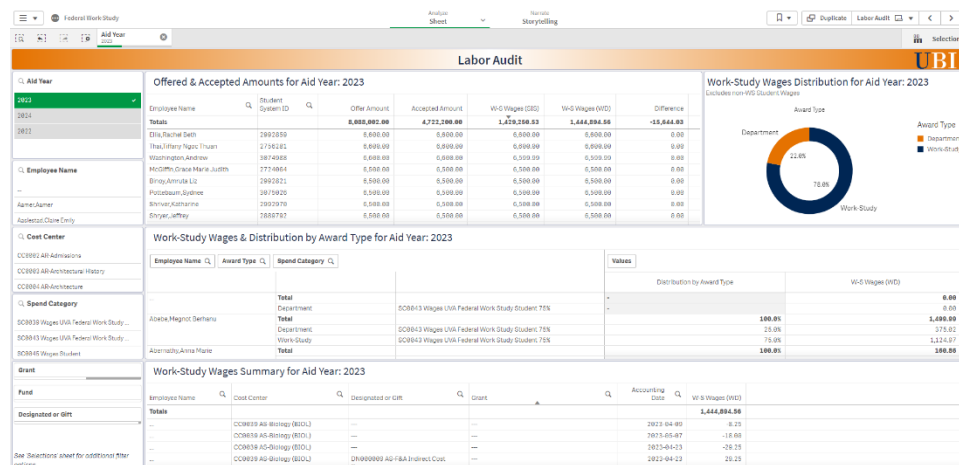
Federal Work Study

Analyze
Sheet

Narrate
Storytelling

Duplicate Labor Audit

Aid Year
2023

Selections

Labor Audit

UB

Aid Year
2023
2024
2022

Employee Name
...
Aamer,Aamer
Aaslestad,Claire Emily

Cost Center
CC0001 AR-Admissions
CC0003 AR-Architectural History
CC0004 AR-Architecture

Spend Category
SC0038 Wages UVA Federal Work Study ...
SC0043 Wages UVA Federal Work Study ...
SC0045 Wages Student

Grant
Fund
Designated or Gift

See Selections sheet for additional filter options

Offered & Accepted Amounts for Aid Year: 2023

| Employee Name | Student System ID | Offer Amount | Accepted Amount | W-S Wages (SIS) | W-S Wages (WD) | Difference |
|---|---|---|---|---|---|---|
| Totals | | 8,088,002.00 | 4,722,200.00 | 1,429,250.53 | 1,444,894.56 | -15,644.03 |
| Ellis,Rachel Beth | 2992859 | 8,000.00 | 8,000.00 | 8,000.00 | 8,000.00 | 0.00 |
| Thai,Tiffany Ngoc Thuan | 2756281 | 8,000.00 | 8,000.00 | 8,000.00 | 8,000.00 | 0.00 |
| Washington,Andrew | 3074988 | 6,600.00 | 6,600.00 | 6,599.00 | 6,599.00 | 0.00 |
| McGiffin,Grace Marie Judith | 2724064 | 6,500.00 | 6,500.00 | 6,500.00 | 6,500.00 | 0.00 |
| Binoy,Amruta Liz | 2992821 | 6,500.00 | 6,500.00 | 6,500.00 | 6,500.00 | 0.00 |
| Pottebaum,Sydnee | 2985106 | 6,500.00 | 6,500.00 | 6,500.00 | 6,500.00 | 0.00 |
| Shriver,Katharine | 2993970 | 6,500.00 | 6,500.00 | 6,500.00 | 6,500.00 | 0.00 |
| Shryer,Jeffrey | 2880792 | 6,500.00 | 6,500.00 | 6,500.00 | 6,500.00 | 0.00 |

Work-Study Wages Distribution for Aid Year: 2023
Excludes non-WS Student Wages
Award Type
Department
22.0%
78.0%
Work-Study
Award Type
Department
Work-Study

Work-Study Wages & Distribution by Award Type for Aid Year: 2023

Employee Name | Award Type | Spend Category | Values

| | | | Distribution by Award Type | W-S Wages (WD) |
|---|---|---|---|---|
| - | Total | | - | 0.00 |
| | Department | | - | 0.00 |
| Abebe,Megnot Berhanu | Total | | 100.0% | 1,499.99 |
| | Department | SC0043 Wages UVA Federal Work Study Student 75% | 25.0% | 375.02 |
| | Work-Study | SC0043 Wages UVA Federal Work Study Student 75% | 75.0% | 1,124.97 |
| Abernathy,Anna Marie | Total | | 100.0% | 180.00 |

Work-Study Wages Summary for Aid Year: 2023

| Employee Name | Cost Center | Designated or Gift | Grant | Accounting Date | W-S Wages (WD) |
|---|---|---|---|---|---|
| Totals | | | | | 1,444,894.56 |
| ... | CC0039 AS-Biology (BIOL) | ... | ... | 2023-04-09 | 8.25 |
| ... | CC0039 AS-Biology (BIOL) | ... | ... | 2023-05-07 | -18.00 |
| ... | CC0039 AS-Biology (BIOL) | ... | ... | 2023-04-23 | -28.25 |
| ... | CC0039 AS-Biology (BIOL) | DN000000 AS F&A Indirect Cost | ... | 2023-04-23 | 28.25 |